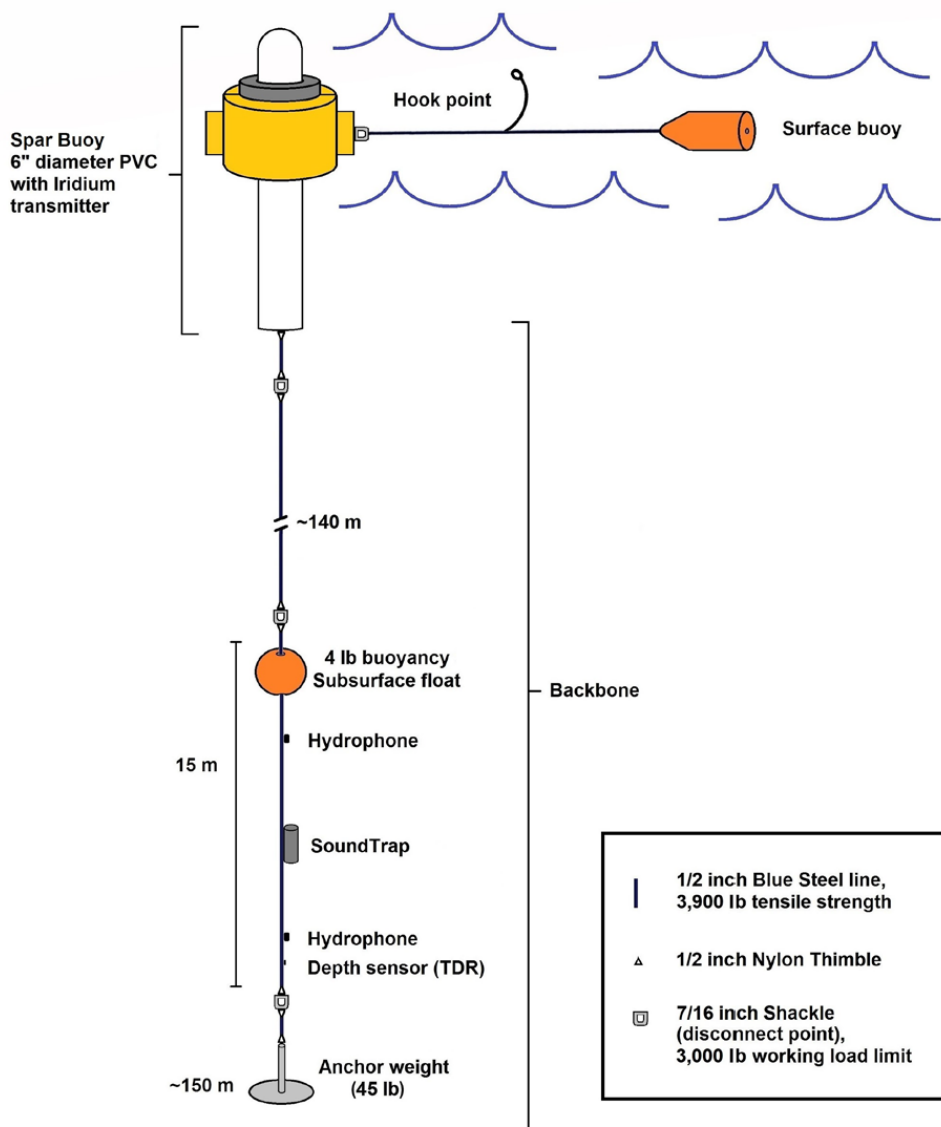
Spar Buoy
6" diameter PVC with Iridium transmitter

Hook point

Surface buoy

~140 m

4 lb buoyancy
Subsurface float

Backbone

15 m

Hydrophone

SoundTrap

Hydrophone

Depth sensor (TDR)

~150 m

Anchor weight
(45 lb)

1/2 inch Blue Steel line, 3,900 lb tensile strength

1/2 inch Nylon Thimble

7/16 inch Shackle (disconnect point), 3,000 lb working load limit